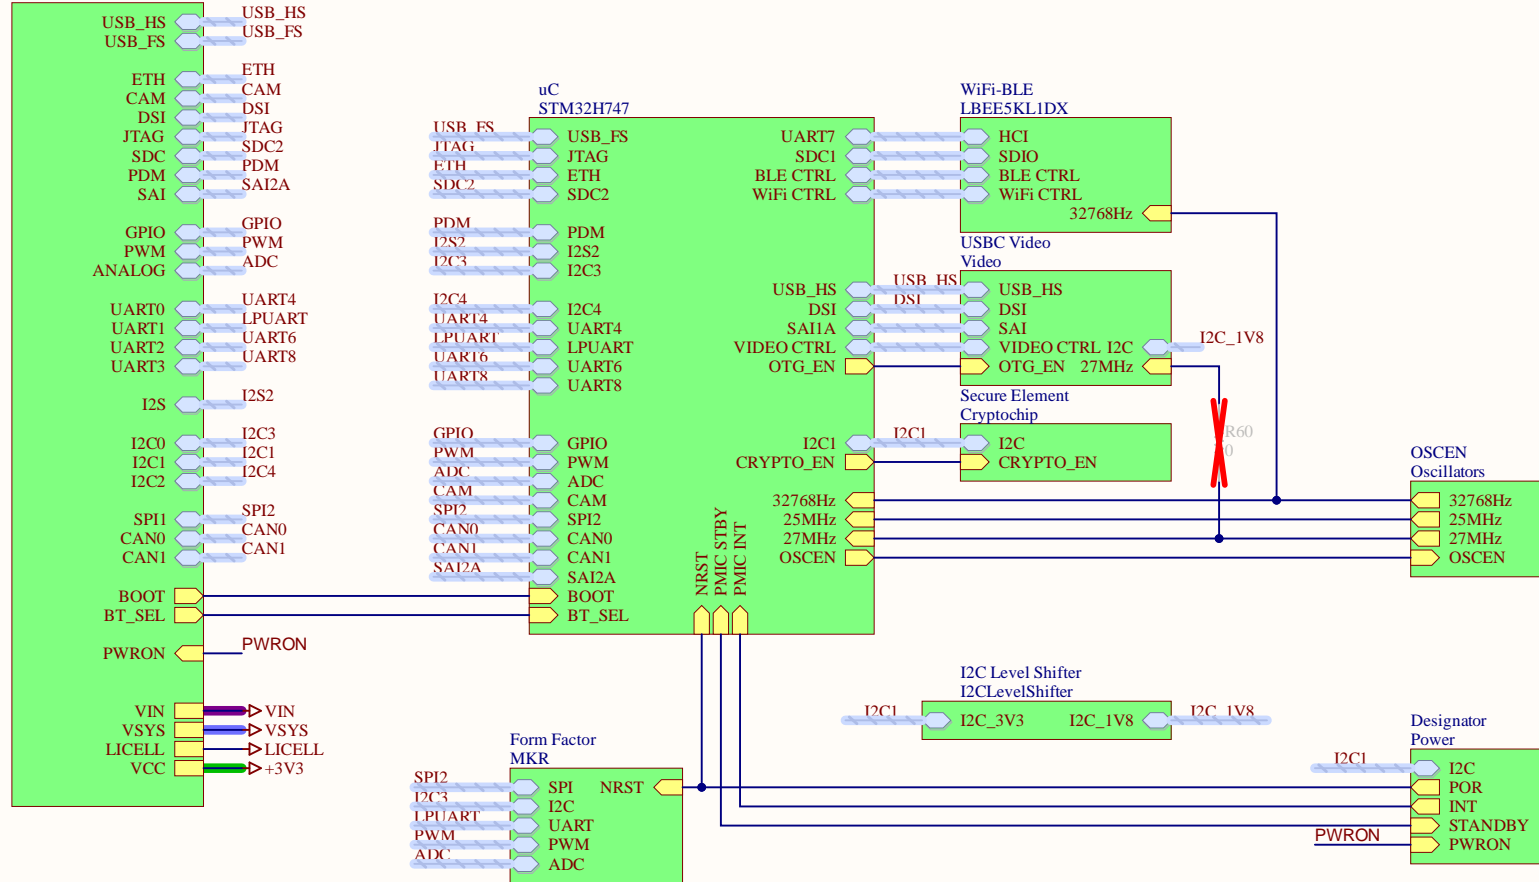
USB_HS USB_HS
USB_FS USB_FS

ETH ETH
CAM CAM
DSI DSI
JTAG JTAG
SDC SDC2
PDM PDM
SAI SAI2A

GPIO GPIO
PWM PWM
ANALOG ADC

UART0 UART4
UART1 LPUART
UART2 UART6
UART3 UART8

I2S I2S2

I2C0 I2C3
I2C1 I2C1
I2C2 I2C4

SPI1 SPI2
CAN0 CAN0
CAN1 CAN1

BOOT
BT_SEL

PWRON PWRON

VIN VIN
VSYS VSYS
LICELL LICELL
VCC +3V3

uC
STM32H747

USB_FS USB_FS
JTAG JTAG
ETH ETH
SDC2 SDC2

PDM PDM
I2S2 I2S2
I2C3 I2C3

I2C4 I2C4
UART4 UART4
LPUART LPUART
UART6 UART6
UART8 UART8

GPIO GPIO
PWM PWM
ADC ADC
CAM CAM
SPI2 SPI2
CAN0 CAN0
CAN1 CAN1
SAI2A SAI2A
BOOT
BT_SEL

NRST
PMIC STBY
PMIC INT

UART7
SDC1
BLE CTRL
WiFi CTRL

USB_HS USB_HS
DSI DSI
SAI1A
VIDEO CTRL
OTG_EN

I2C1 I2C1
CRYPTO_EN

32768Hz
25MHz
27MHz
OSCEN

WiFi-BLE
LBEE5KL1DX
HCI
SDIO
BLE CTRL
WiFi CTRL
32768Hz

USBC Video
Video
USB_HS
DSI
SAI
VIDEO CTRL I2C
OTG_EN 27MHz
I2C_1V8

Secure Element
Cryptochip
I2C
CRYPTO_EN

R60
0

OSCEN
Oscillators
32768Hz
25MHz
27MHz
OSCEN

I2C Level Shifter
I2CLevelShifter
I2C1 I2C_3V3 I2C_1V8 I2C_1V8

Form Factor
MKR
SPI2 SPI
I2C3 I2C
LPUART UART
PWM PWM
ADC ADC
NRST

Designator
Power
I2C1 I2C
POR
INT
STANDBY
PWRON PWRON